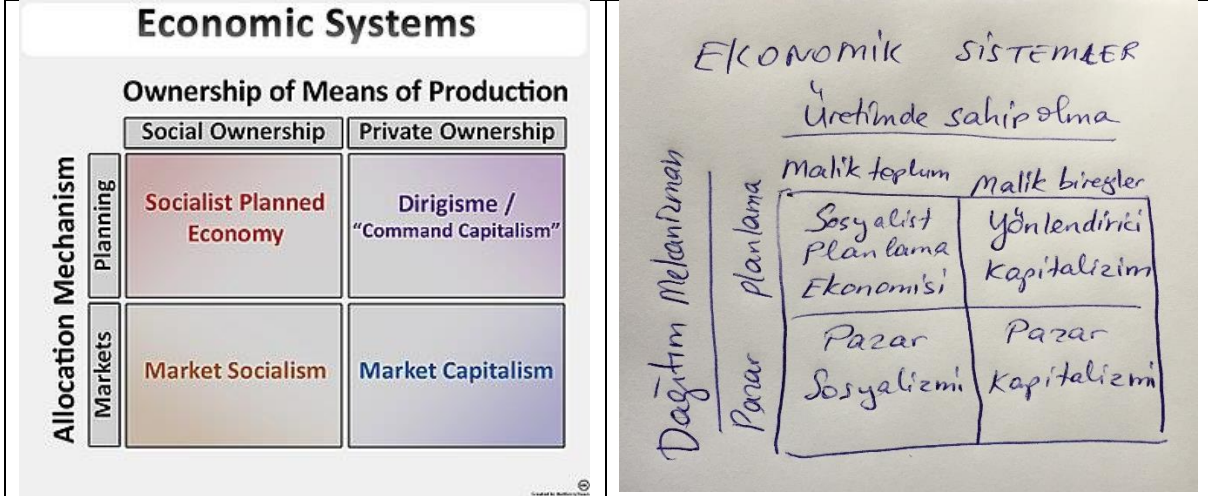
Economic Systems

Ownership of Means of Production

Allocation Mechanism

| | Social Ownership | Private Ownership |
|---|---|---|
| Planning | Socialist Planned Economy | Dirigisme / "Command Capitalism" |
| Markets | Market Socialism | Market Capitalism |

Created by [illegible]

EKONOMIK SISTEMLER

Üretimde sahip olma

Dağıtım Mekanizması

| | Malik toplum | Malik bireyler |
|---|---|---|
| planlama | Sosyalist Planlama Ekonomisi | Yönlendirici Kapitalizim |
| Pazar | Pazar Sosyalizmi | Pazar Kapitalizmi |